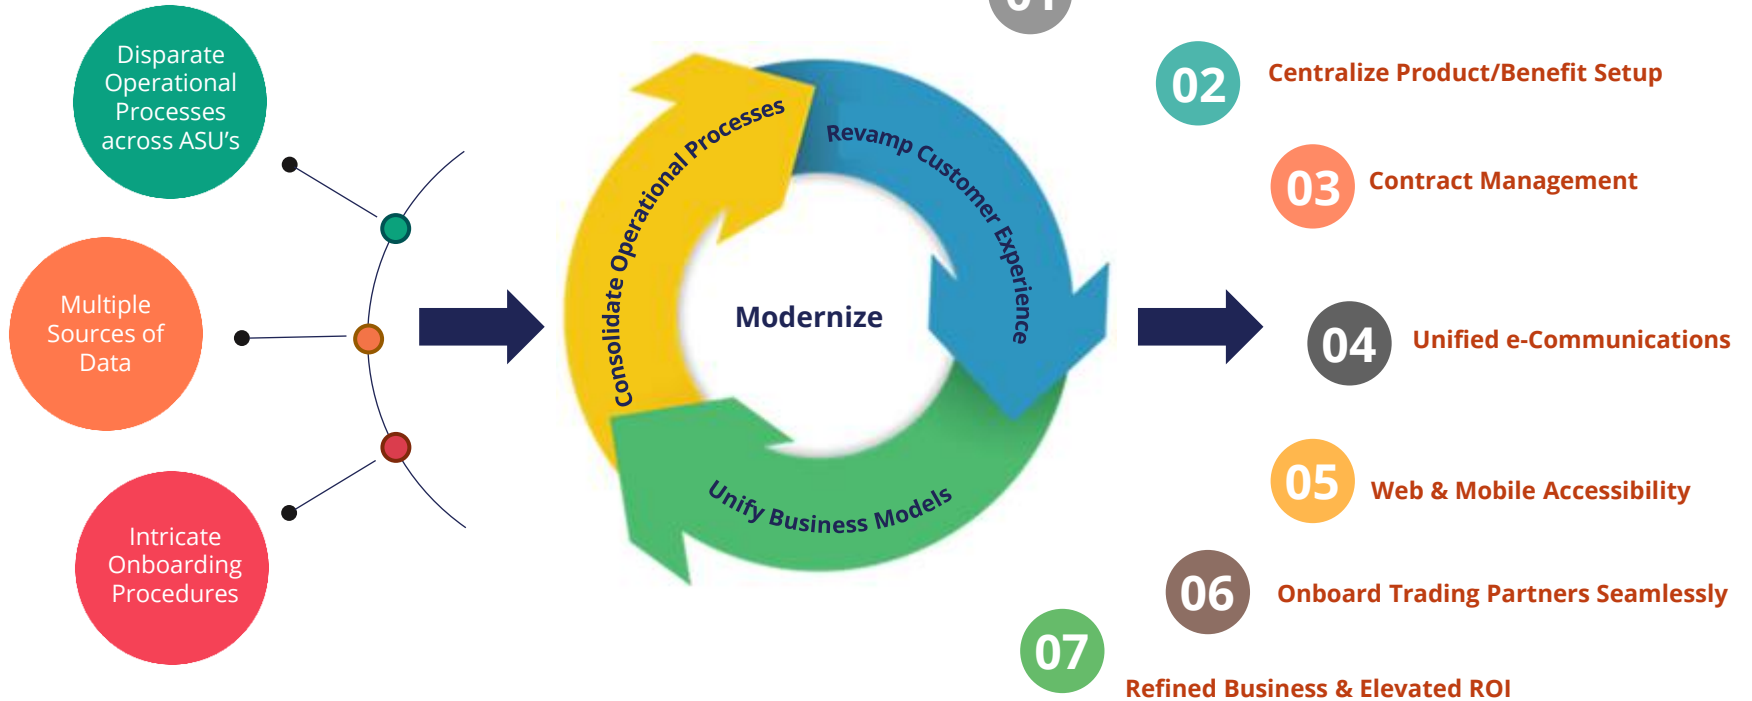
Disparate Operational Processes across ASU's

Multiple Sources of Data

Intricate Onboarding Procedures

Consolidate Operational Processes

Revamp Customer Experience

Unify Business Models

Modernize

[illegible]

02 Centralize Product/Benefit Setup

03 Contract Management

04 Unified e-Communications

05 Web & Mobile Accessibility

06 Onboard Trading Partners Seamlessly

07 Refined Business & Elevated ROI